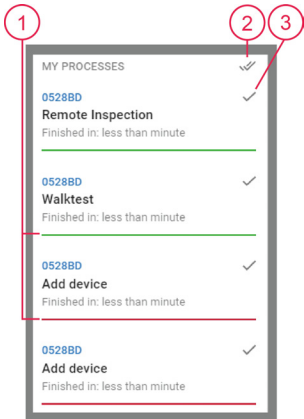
1
2
3
MY PROCESSES
0528BD
Remote Inspection
Finished in: less than minute
0528BD
Walktest
Finished in: less than minute
0528BD
Add device
Finished in: less than minute
0528BD
Add device
Finished in: less than minute